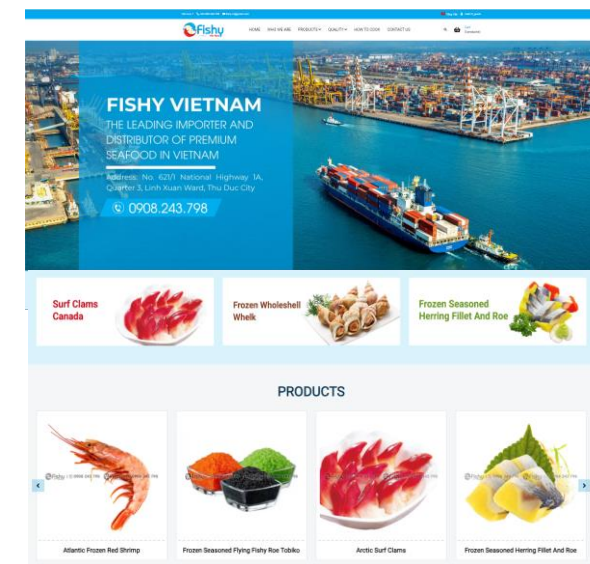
Fishy

HOME WHO WE ARE PRODUCTS QUALITY HOW TO COOK CONTACT US

FISHY VIETNAM

THE LEADING IMPORTER AND DISTRIBUTOR OF PREMIUM SEAFOOD IN VIETNAM

Address: No. 621/1 National Highway 1A, Quarter 3, Linh Xuan Ward, Thu Duc City

0908.243.798

Surf Clams Canada

Frozen Wholeshell Whelk

Frozen Seasoned Herring Fillet And Roe

PRODUCTS

Atlantic Frozen Red Shrimp

Frozen Seasoned Flying Fishy Roe Tobiko

Arctic Surf Clams

Frozen Seasoned Herring Fillet And Roe